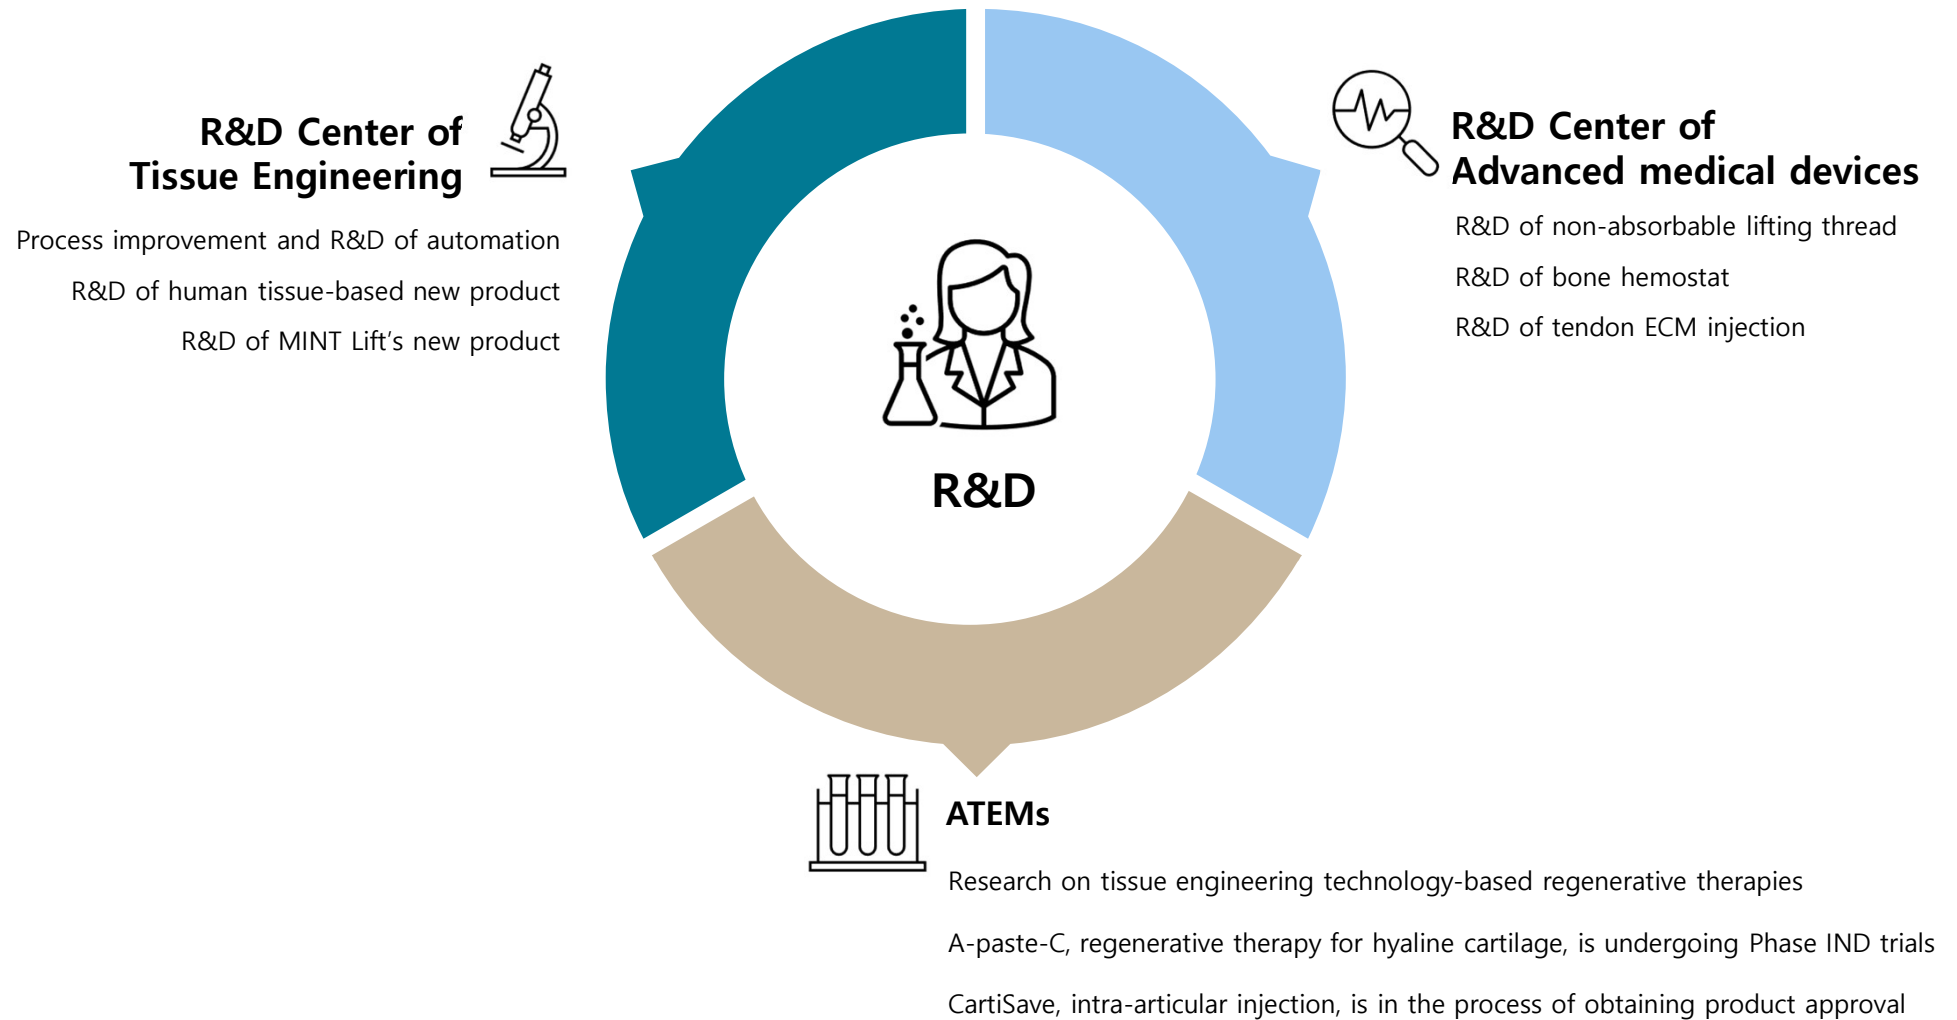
R&D Center of Tissue Engineering

Process improvement and R&D of automation

R&D of human tissue-based new product

R&D of MINT Lift's new product

R&D Center of Advanced medical devices

R&D of non-absorbable lifting thread

R&D of bone hemostat

R&D of tendon ECM injection

R&D

ATEMs

Research on tissue engineering technology-based regenerative therapies

A-paste-C, regenerative therapy for hyaline cartilage, is undergoing Phase IND trials

CartiSave, intra-articular injection, is in the process of obtaining product approval